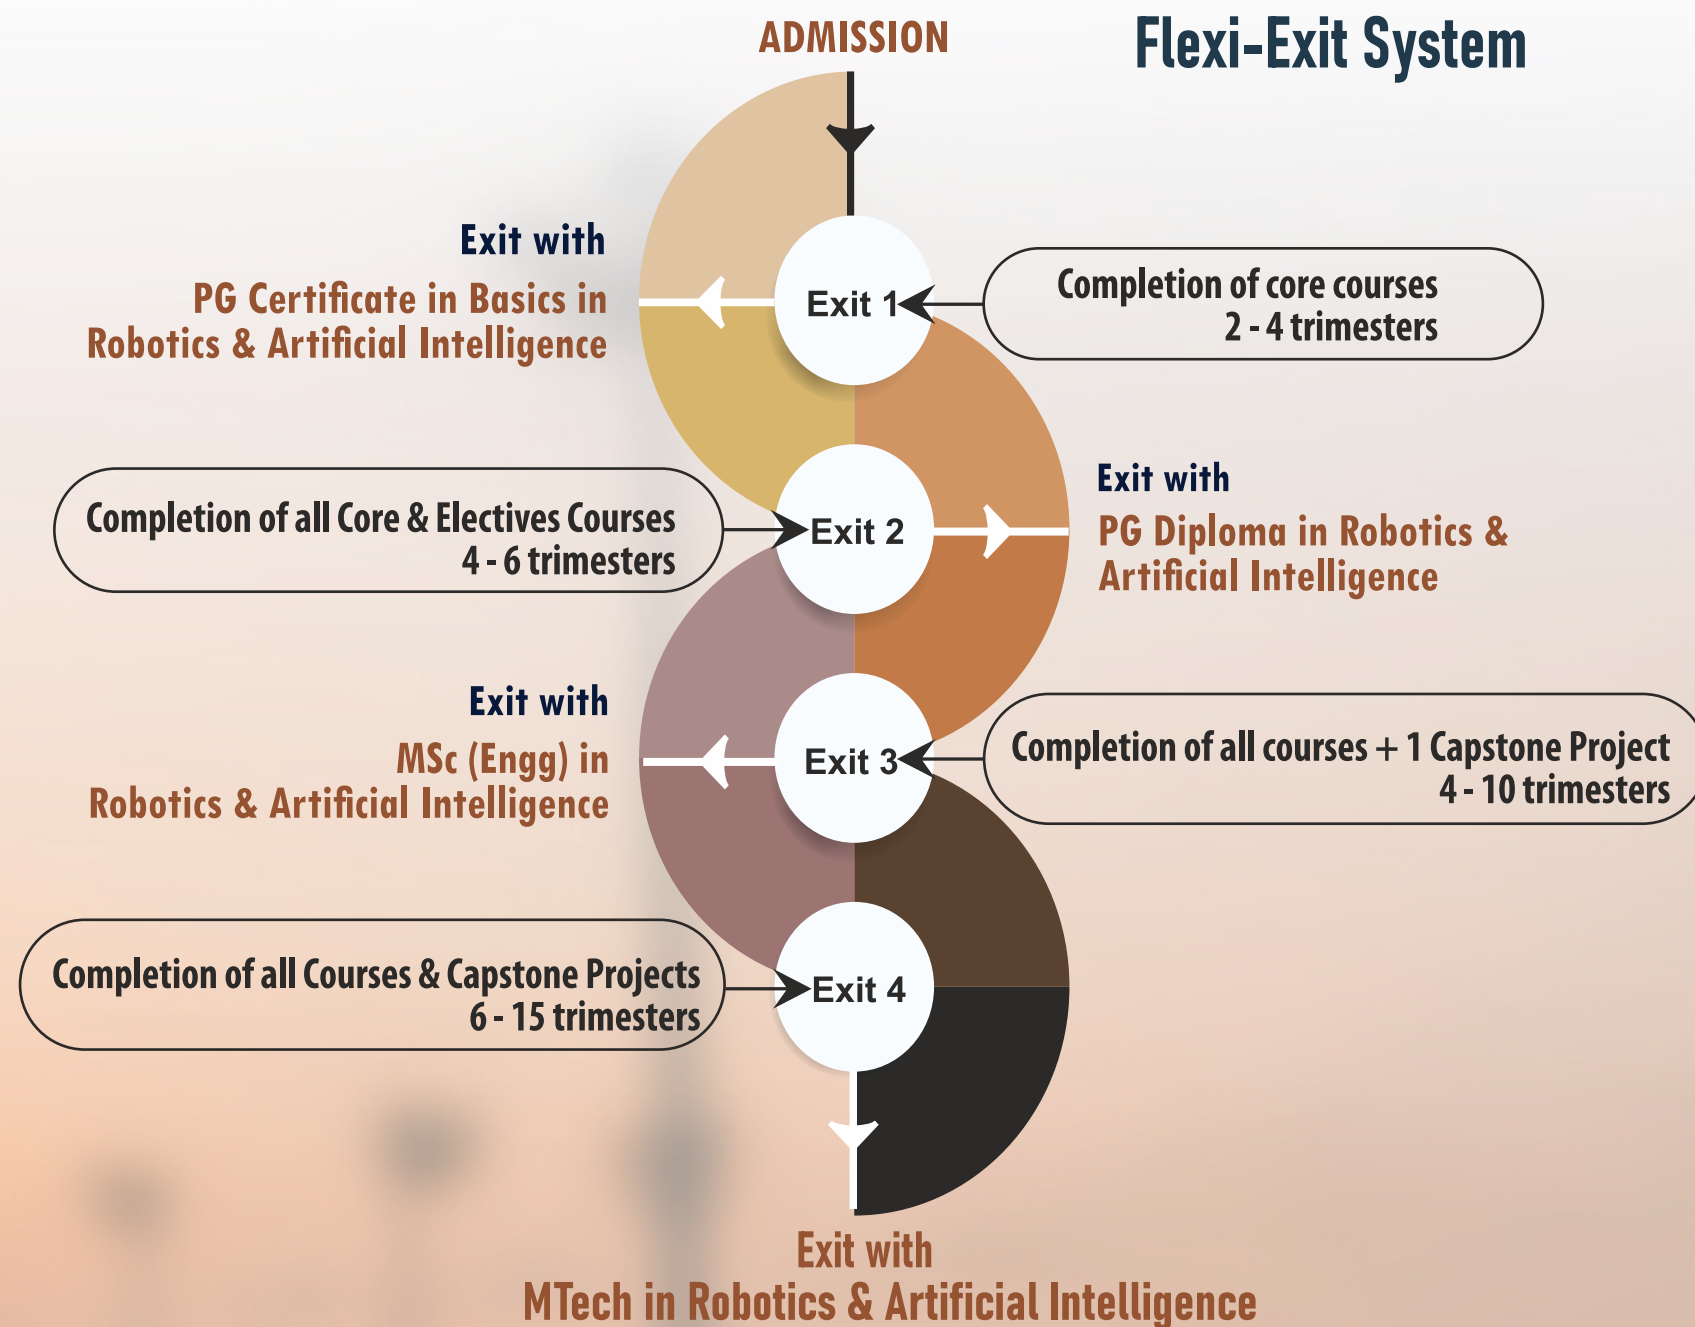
ADMISSION

Flexi-Exit System

Exit with
PG Certificate in Basics in Robotics & Artificial Intelligence

Exit 1

Completion of core courses
2 - 4 trimesters

Completion of all Core & Electives Courses
4 - 6 trimesters

Exit 2

Exit with
PG Diploma in Robotics & Artificial Intelligence

Exit with
MSc (Engg) in Robotics & Artificial Intelligence

Exit 3

Completion of all courses + 1 Capstone Project
4 - 10 trimesters

Completion of all Courses & Capstone Projects
6 - 15 trimesters

Exit 4

Exit with
MTech in Robotics & Artificial Intelligence